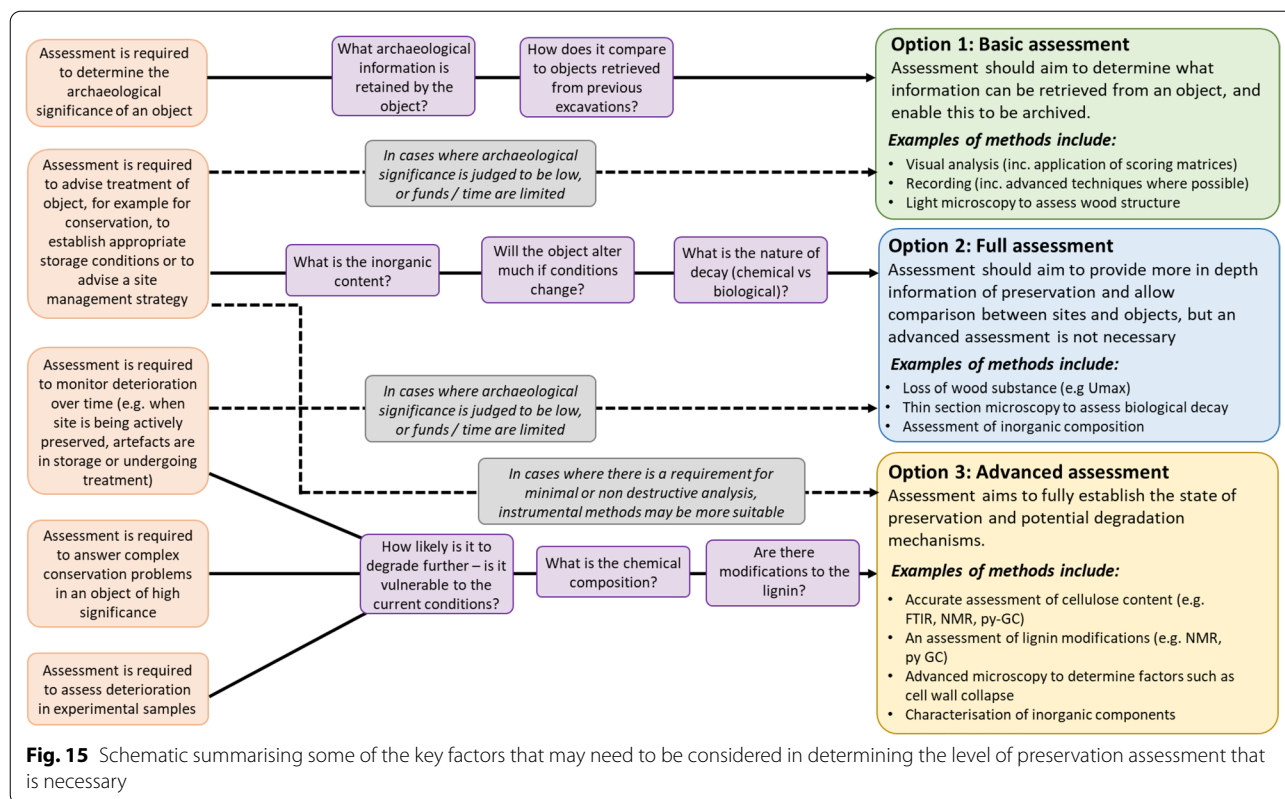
Assessment is required to determine the archaeological significance of an object

What archaeological information is retained by the object?

How does it compare to objects retrieved from previous excavations?

**Option 1: Basic assessment**
Assessment should aim to determine what information can be retrieved from an object, and enable this to be archived.

*Examples of methods include:*
- Visual analysis (inc. application of scoring matrices)
- Recording (inc. advanced techniques where possible)
- Light microscopy to assess wood structure

Assessment is required to advise treatment of object, for example for conservation, to establish appropriate storage conditions or to advise a site management strategy

In cases where archaeological significance is judged to be low, or funds / time are limited

What is the inorganic content?

Will the object alter much if conditions change?

What is the nature of decay (chemical vs biological)?

**Option 2: Full assessment**
Assessment should aim to provide more in depth information of preservation and allow comparison between sites and objects, but an advanced assessment is not necessary

*Examples of methods include:*
- Loss of wood substance (e.g Umax)
- Thin section microscopy to assess biological decay
- Assessment of inorganic composition

Assessment is required to monitor deterioration over time (e.g. when site is being actively preserved, artefacts are in storage or undergoing treatment)

In cases where archaeological significance is judged to be low, or funds / time are limited

In cases where there is a requirement for minimal or non destructive analysis, instrumental methods may be more suitable

**Option 3: Advanced assessment**
Assessment aims to fully establish the state of preservation and potential degradation mechanisms.

*Examples of methods include:*
- Accurate assessment of cellulose content (e.g. FTIR, NMR, py-GC)
- An assessment of lignin modifications (e.g. NMR, py GC)
- Advanced microscopy to determine factors such as cell wall collapse
- Characterisation of inorganic components

Assessment is required to answer complex conservation problems in an object of high significance

How likely is it to degrade further – is it vulnerable to the current conditions?

What is the chemical composition?

Are there modifications to the lignin?

Assessment is required to assess deterioration in experimental samples

**Fig. 15** Schematic summarising some of the key factors that may need to be considered in determining the level of preservation assessment that is necessary